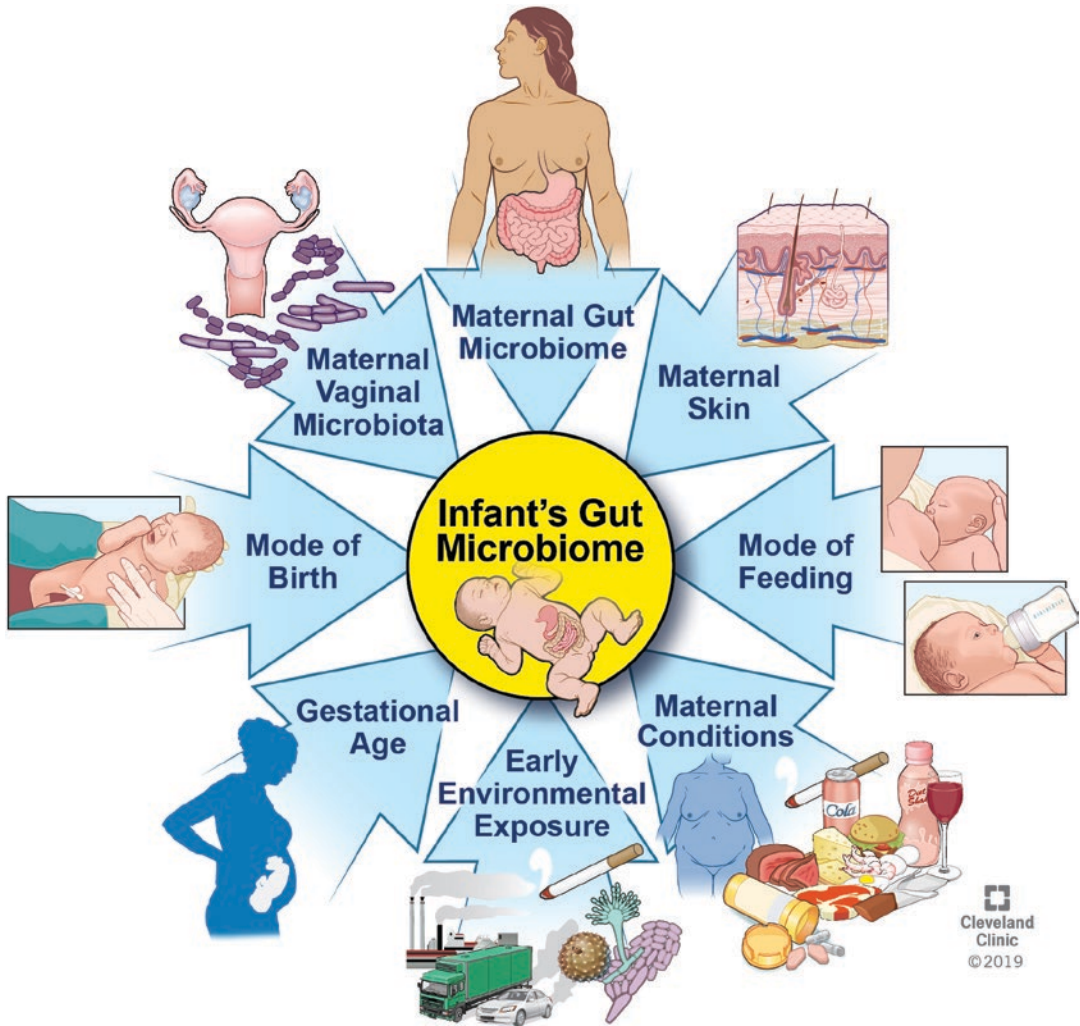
Infant's Gut Microbiome

Maternal Gut Microbiome

Maternal Skin

Mode of Feeding

Maternal Conditions

Early Environmental Exposure

Gestational Age

Mode of Birth

Maternal Vaginal Microbiota

Cola

Diet

Cleveland Clinic ©2019